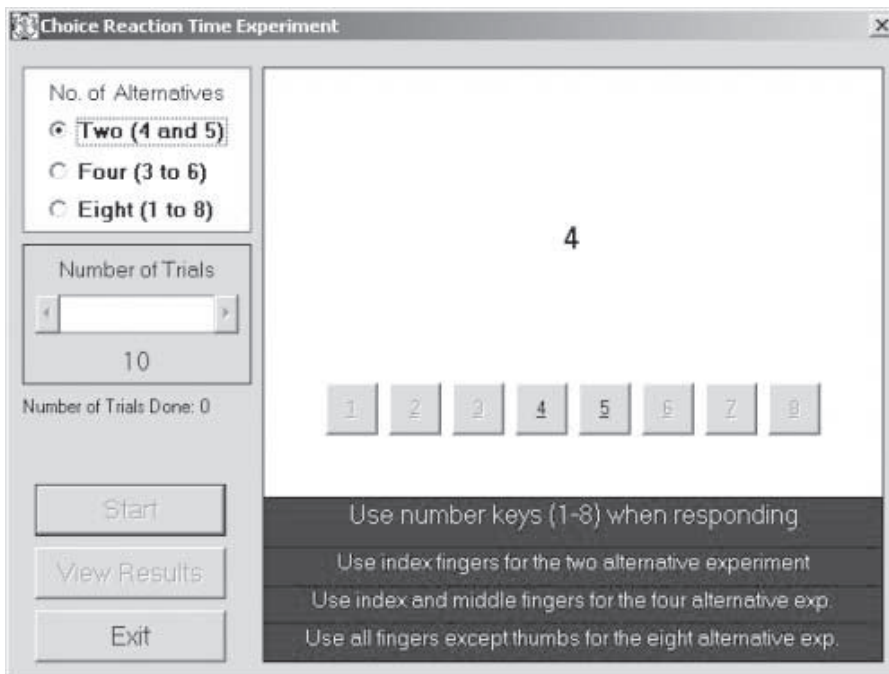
Choice Reaction Time Experiment

×

No. of Alternatives
Two (4 and 5)
Four (3 to 6)
Eight (1 to 8)

Number of Trials
10

Number of Trials Done: 0

Start

View Results

Exit

4

1 2 3 4 5 6 7 8

Use number keys (1-8) when responding

Use index fingers for the two alternative experiment

Use index and middle fingers for the four alternative exp.

Use all fingers except thumbs for the eight alternative exp.